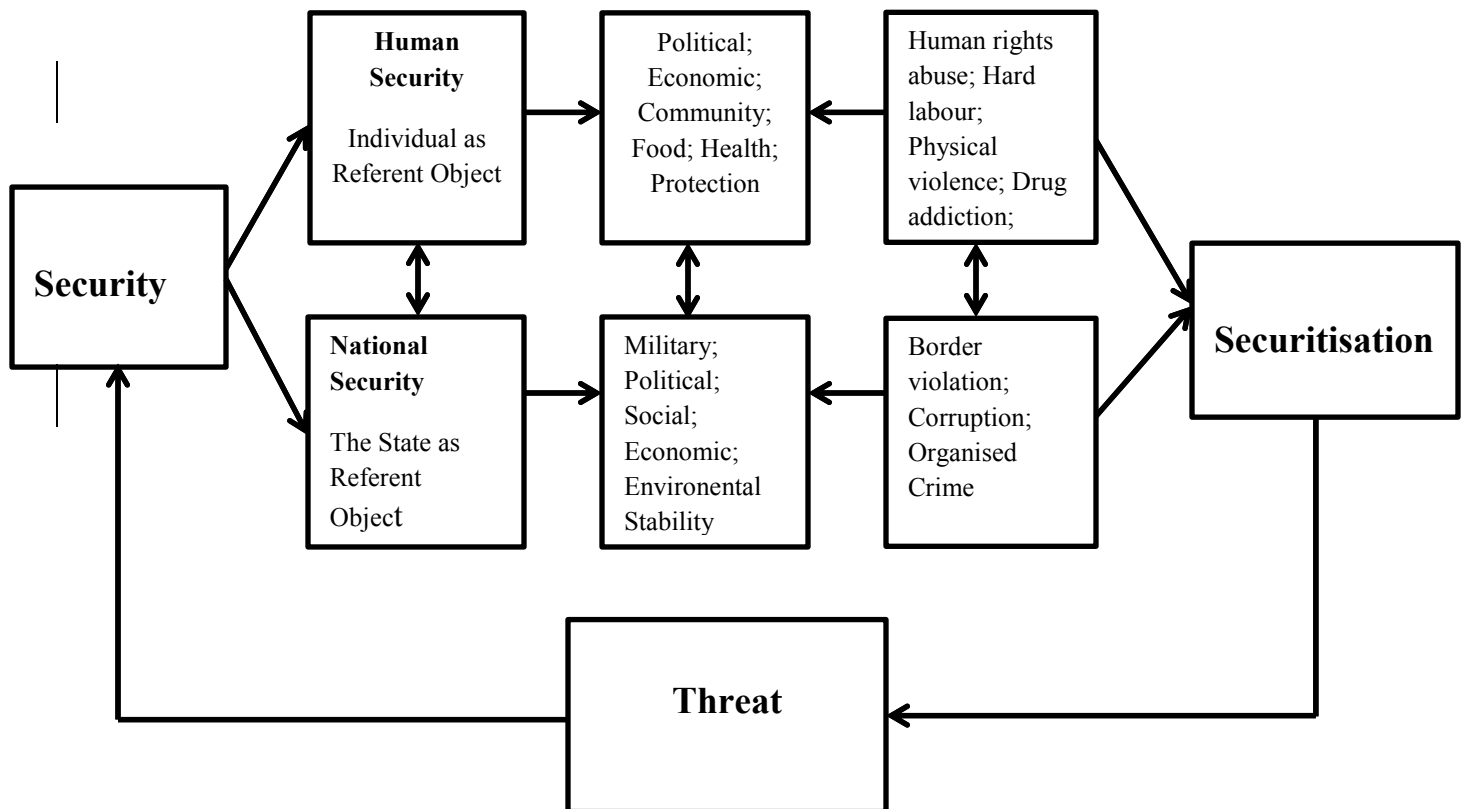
Security

Human Security

Individual as Referent Object

Political; Economic; Community; Food; Health; Protection

Human rights abuse; Hard labour; Physical violence; Drug addiction;

National Security

The State as Referent Object

Military; Political; Social; Economic; Environental Stability

Border violation; Corruption; Organised Crime

Securitisation

Threat